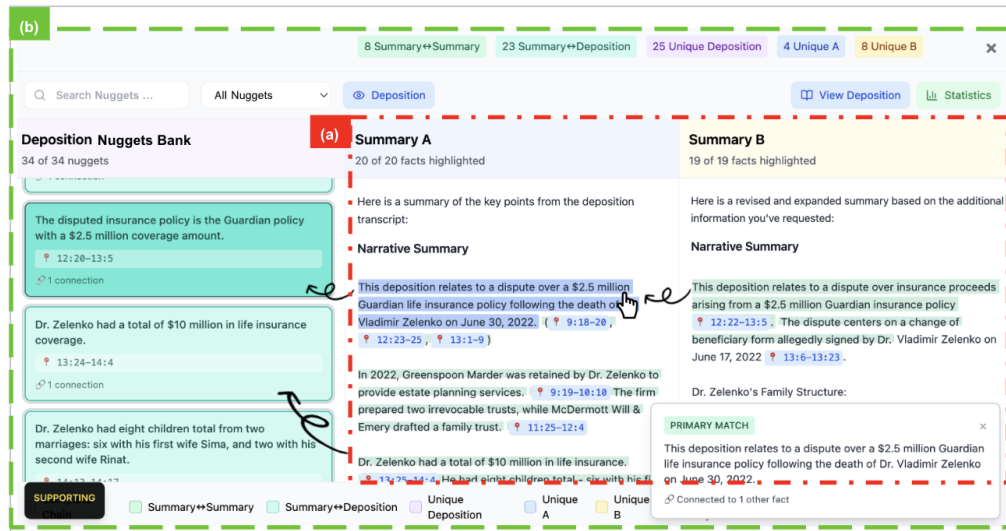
(b)

8 Summary↔Summary 23 Summary↔Deposition 25 Unique Deposition 4 Unique A 8 Unique B ×

Search Nuggets ... All Nuggets Deposition View Deposition Statistics

Deposition Nuggets Bank
34 of 34 nuggets

1 connection

The disputed insurance policy is the Guardian policy with a $2.5 million coverage amount.
12:20–13:5
1 connection

Dr. Zelenko had a total of $10 million in life insurance coverage.
13:24–14:4
1 connection

Dr. Zelenko had eight children total from two marriages: six with his first wife Sima, and two with his second wife Rinat.

(a)

Summary A
20 of 20 facts highlighted

Here is a summary of the key points from the deposition transcript:

Narrative Summary

This deposition relates to a dispute over a $2.5 million Guardian life insurance policy following the death of Vladimir Zelenko on June 30, 2022. ( 9:18–20 , 12:23–25 , 13:1–9 )

In 2022, Greenspoon Marder was retained by Dr. Zelenko to provide estate planning services. 9:19–10:10 The firm prepared two irrevocable trusts, while McDermott Will & Emery drafted a family trust. 11:25–12:4

Dr. Zelenko had a total of $10 million in life insurance. 13:25–14:4 He had eight children total - six with his fi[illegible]

Summary B
19 of 19 facts highlighted

Here is a revised and expanded summary based on the additional information you've requested:

Narrative Summary

This deposition relates to a dispute over insurance proceeds arising from a $2.5 million Guardian insurance policy 12:22–13:5 . The dispute centers on a change of beneficiary form allegedly signed by Dr. Vladimir Zelenko on June 17, 2022 13:6–13:23 .

Dr. Zelenko's Family Structure:

PRIMARY MATCH ×
This deposition relates to a dispute over a $2.5 million Guardian life insurance policy following the death of Dr. Vladimir Zelenko on June 30, 2022.
Connected to 1 other fact

SUPPORTING Chain
Summary↔Summary Summary↔Deposition Unique Deposition Unique A Unique B